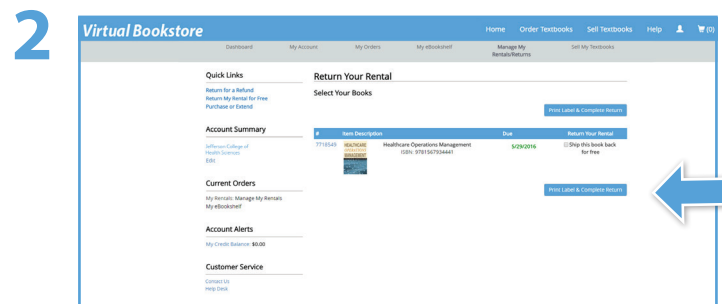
2

Virtual Bookstore

Home Order Textbooks Sell Textbooks Help (0)

Dashboard My Account My Orders My eBookshelf Manage My Rentals/Returns Sell My Textbooks

Quick Links

Return for a Refund
Return My Rental for Free
Purchase or Extend

Account Summary

Jefferson College of Health Sciences
Edit

Current Orders

My Rentals: Manage My Rentals
My eBookshelf

Account Alerts

My Credit Balance: $0.00

Customer Service

Contact Us
Help Desk

Return Your Rental

Select Your Books

Print Label & Complete Return

| # | Item Description | Due | Return Your Rental |
|---|---|---|---|
| 7718549 | HEALTHCARE OPERATIONS MANAGEMENT Healthcare Operations Management (ISBN: 9781567934441) | 5/29/2016 | Ship this book back for free |

Print Label & Complete Return